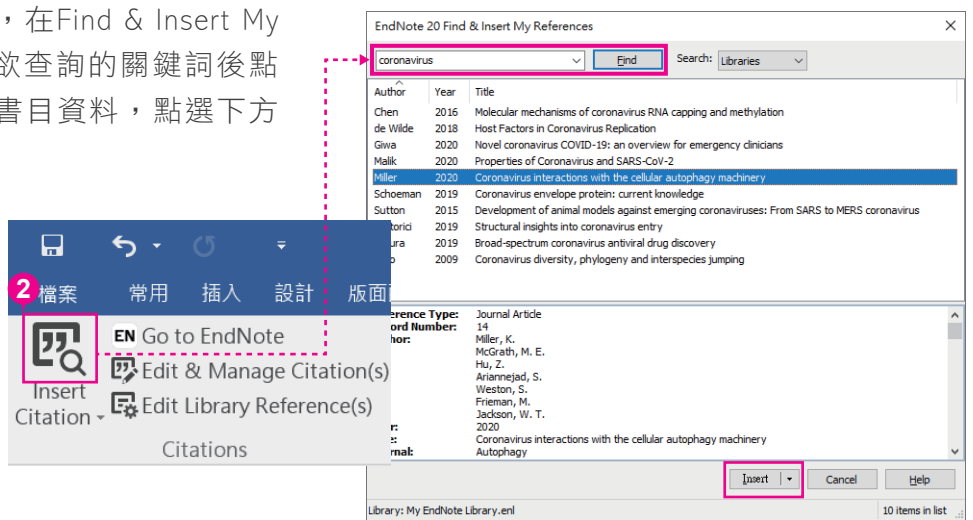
，在Find & Insert My 欲查詢的關鍵詞後點 書目資料，點選下方

2 檔案 常用 插入 設計 版面

Insert Citation

EN Go to EndNote

Edit & Manage Citation(s)

Edit Library Reference(s)

Citations

EndNote 20 Find & Insert My References

coronavirus

Find

Search: Libraries

| Author | Year | Title |
|---|---|---|
| Chen | 2016 | Molecular mechanisms of coronavirus RNA capping and methylation |
| de Wilde | 2018 | Host Factors in Coronavirus Replication |
| Giwa | 2020 | Novel coronavirus COVID-19: an overview for emergency clinicians |
| Malik | 2020 | Properties of Coronavirus and SARS-CoV-2 |
| Miller | 2020 | Coronavirus interactions with the cellular autophagy machinery |
| Schoeman | 2019 | Coronavirus envelope protein: current knowledge |
| Sutton | 2015 | Development of animal models against emerging coronaviruses: From SARS to MERS coronavirus |
| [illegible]torici | 2019 | Structural insights into coronavirus entry |
| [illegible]ura | 2019 | Broad-spectrum coronavirus antiviral drug discovery |
| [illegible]o | 2009 | Coronavirus diversity, phylogeny and interspecies jumping |

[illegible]erence Type: Journal Article
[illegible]ord Number: 14
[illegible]hor: Miller, K.
McGrath, M. E.
Hu, Z.
Ariannejad, S.
Weston, S.
Frieman, M.
Jackson, W. T.
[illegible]r: 2020
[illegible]e: Coronavirus interactions with the cellular autophagy machinery
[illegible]rnal: Autophagy

Insert

Cancel

Help

Library: My EndNote Library.enl

10 items in list